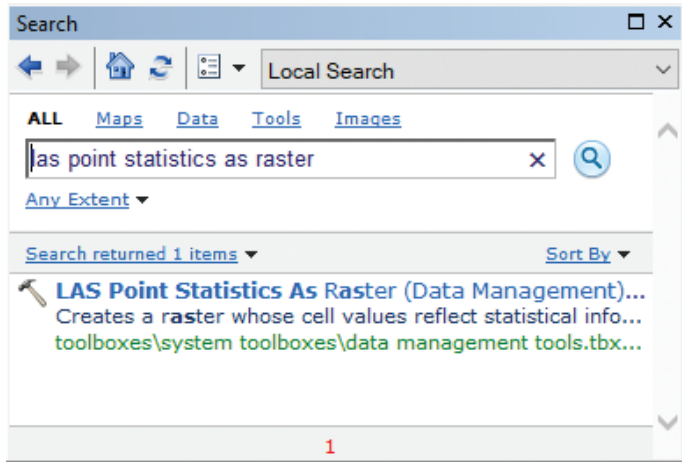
Search

Local Search

ALL Maps Data Tools Images

las point statistics as raster

Any Extent

Search returned 1 items

Sort By

LAS Point Statistics As Raster (Data Management)...
Creates a raster whose cell values reflect statistical info...
toolboxes\system toolboxes\data management tools.tbx...

1